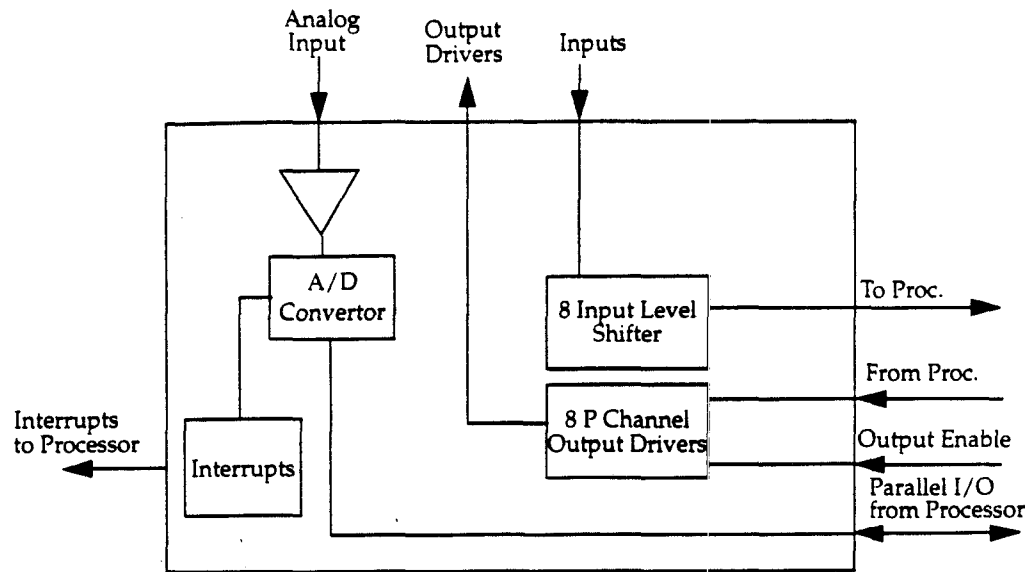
Analog Input

Output Drivers

Inputs

A/D Convertor

8 Input Level Shifter

To Proc.

From Proc.

8 P Channel Output Drivers

Output Enable

Interrupts to Processor

Interrupts

Parallel I/O from Processor